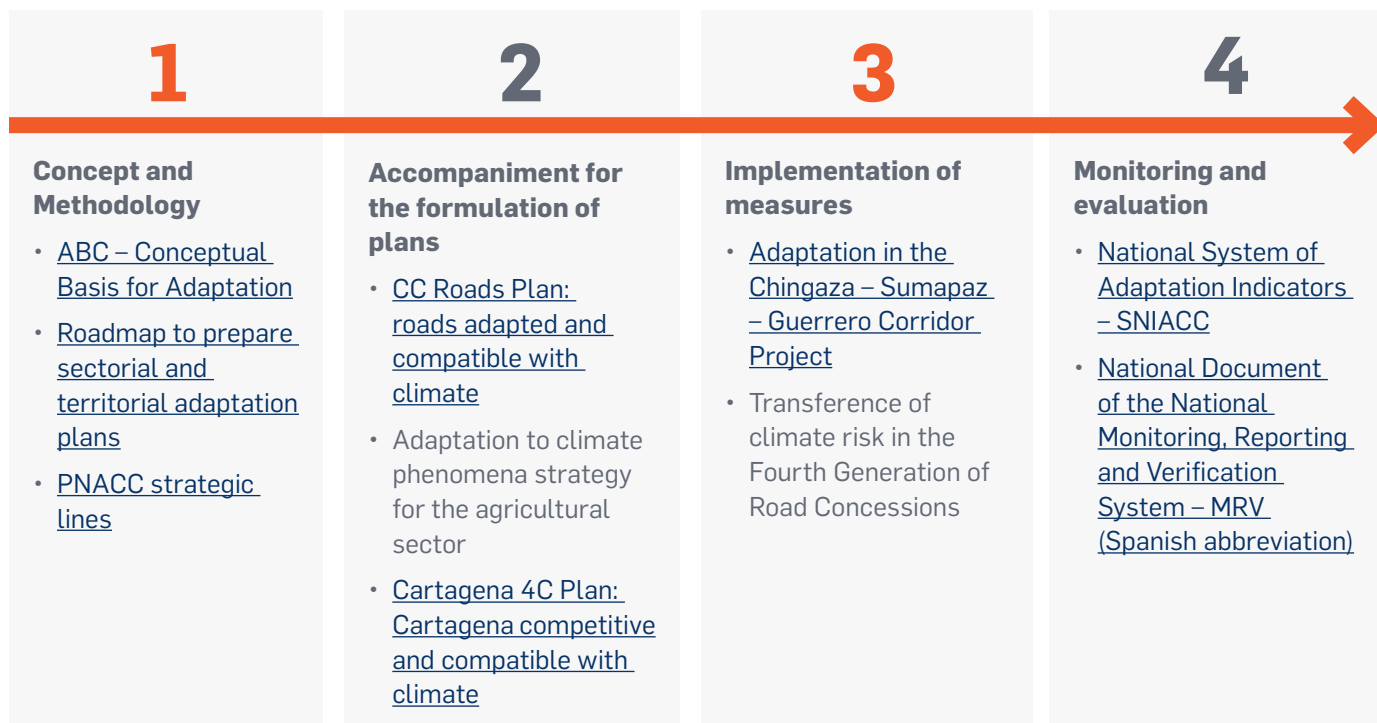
1

Concept and Methodology

• ABC – Conceptual Basis for Adaptation
• Roadmap to prepare sectorial and territorial adaptation plans
• PNACC strategic lines

2

Accompaniment for the formulation of plans

• CC Roads Plan: roads adapted and compatible with climate
• Adaptation to climate phenomena strategy for the agricultural sector
• Cartagena 4C Plan: Cartagena competitive and compatible with climate

3

Implementation of measures

• Adaptation in the Chingaza – Sumapaz – Guerrero Corridor Project
• Transference of climate risk in the Fourth Generation of Road Concessions

4

Monitoring and evaluation

• National System of Adaptation Indicators – SNIACC
• National Document of the National Monitoring, Reporting and Verification System – MRV (Spanish abbreviation)